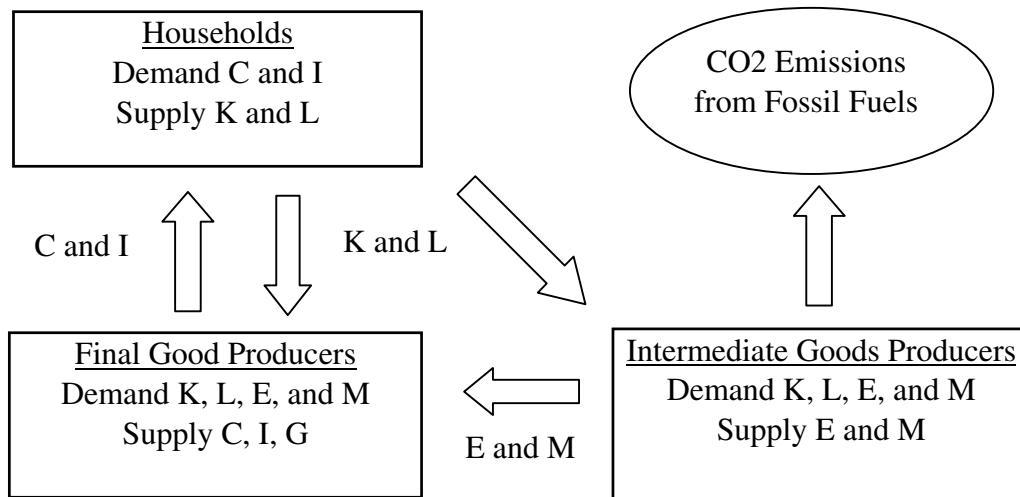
Households
Demand C and I
Supply K and L

CO2 Emissions
from Fossil Fuels

C and I

K and L

Final Good Producers
Demand K, L, E, and M
Supply C, I, G

E and M

Intermediate Goods Producers
Demand K, L, E, and M
Supply E and M